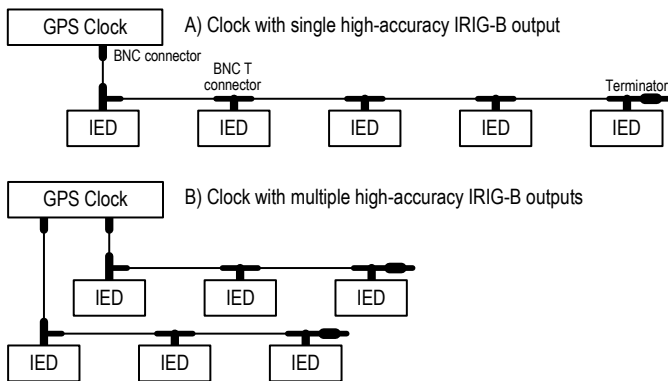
GPS Clock

A) Clock with single high-accuracy IRIG-B output

BNC connector

BNC T connector

Terminator

IED

IED

IED

IED

IED

GPS Clock

B) Clock with multiple high-accuracy IRIG-B outputs

IED

IED

IED

IED

IED

IED